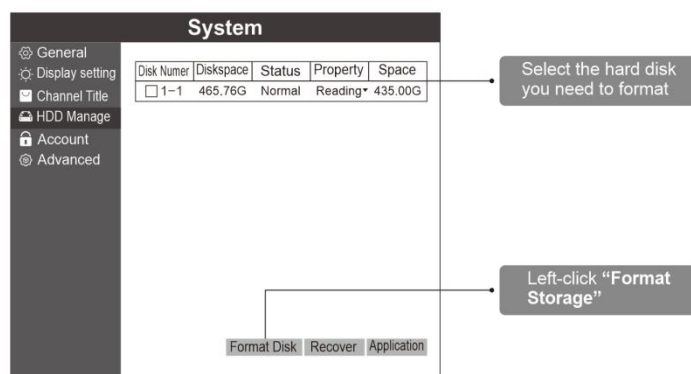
System

General
Display setting
Channel Title
HDD Manage
Account
Advanced

| Disk Numer | Diskspace | Status | Property | Space |
|---|---|---|---|---|
| ☐ 1-1 | 465.76G | Normal | Reading▾ | 435.00G |

Format Disk Recover Application

Select the hard disk you need to format

Left-click **"Format Storage"**